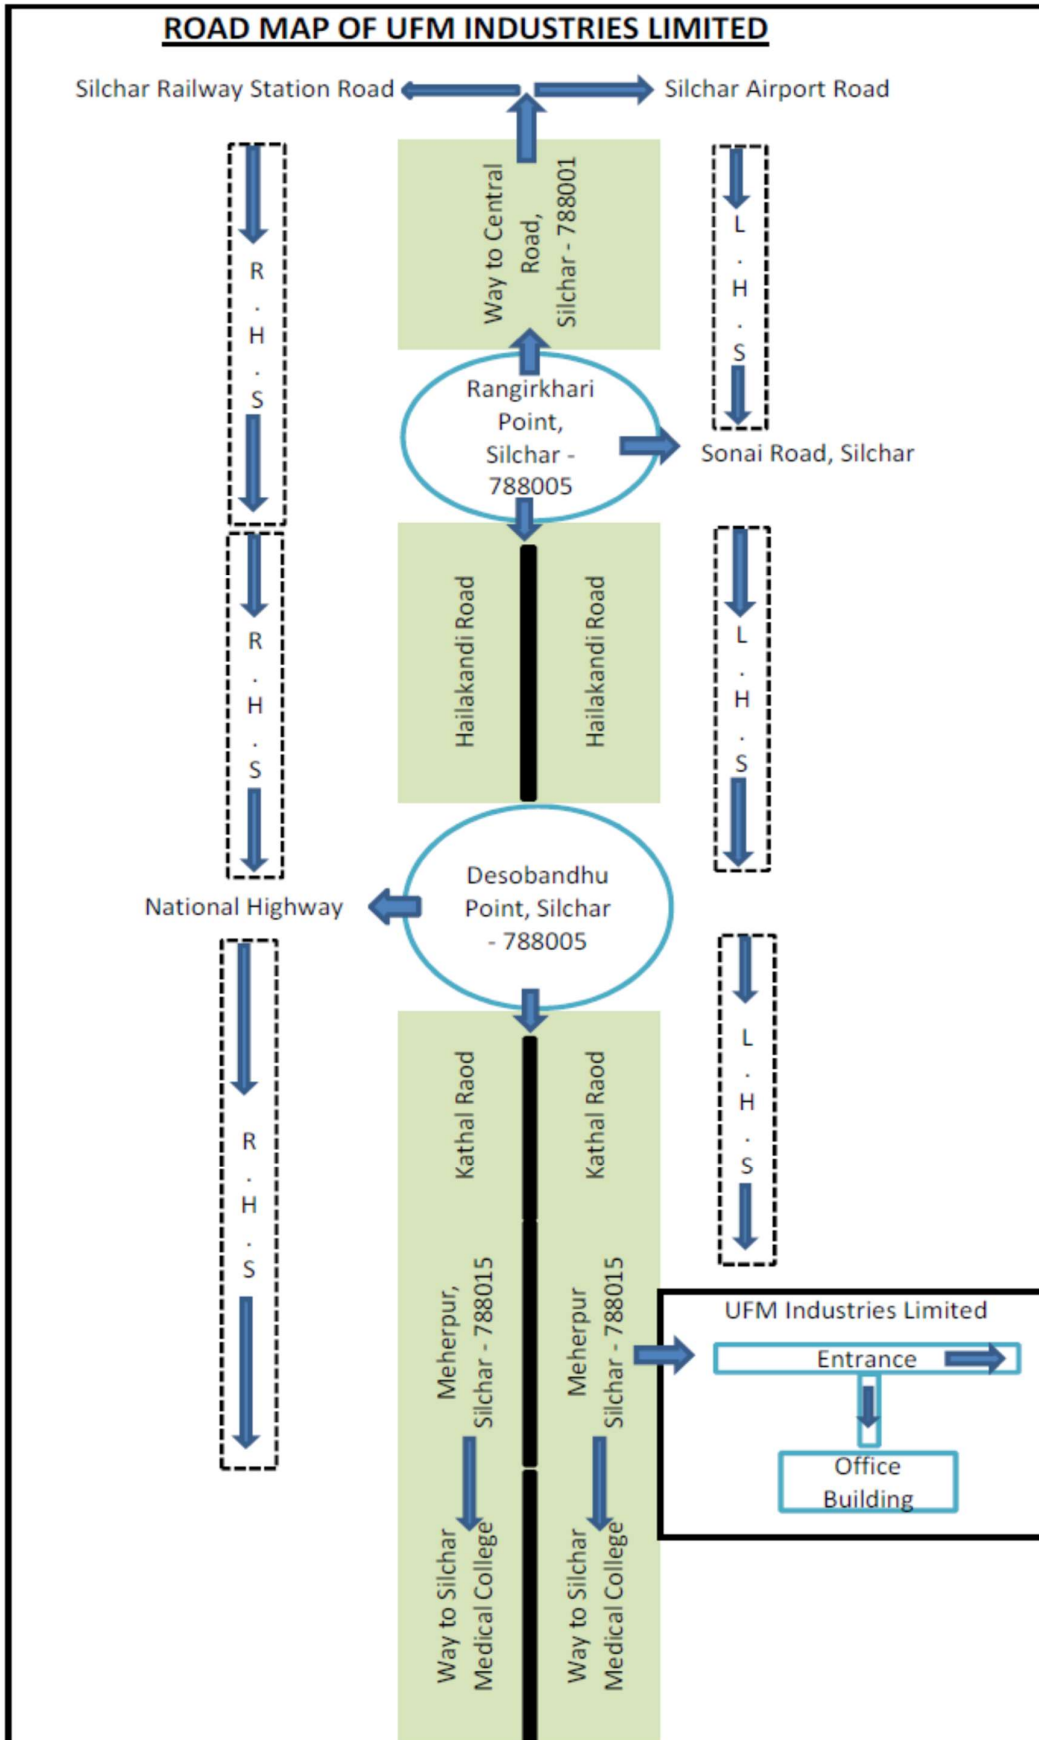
ROAD MAP OF UFM INDUSTRIES LIMITED

Silchar Railway Station Road

Silchar Airport Road

Way to Central Road, Silchar - 788001

R . H . S

L . H . S

Rangirkhari Point, Silchar - 788005

Sonai Road, Silchar

Hailakandi Road

Hailakandi Road

R . H . S

L . H . S

National Highway

Desobandhu Point, Silchar - 788005

R . H . S

L . H . S

Kathal Raod

Kathal Raod

Meherpur, Silchar - 788015

Meherpur Silchar - 788015

UFM Industries Limited

Entrance

Office Building

Way to Silchar Medical College

Way to Silchar Medical College